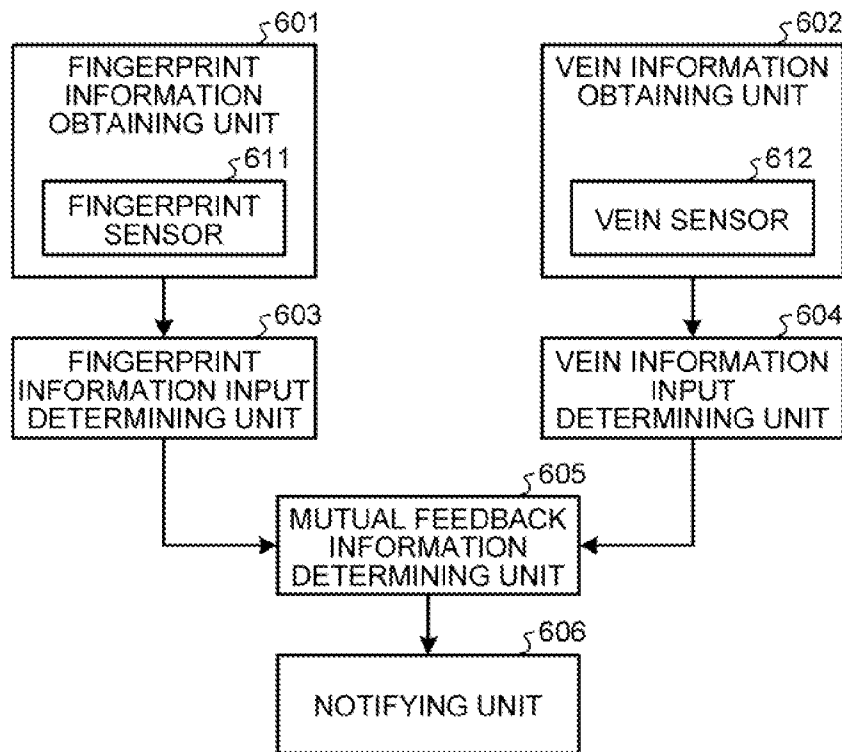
601
FINGERPRINT INFORMATION OBTAINING UNIT
611
FINGERPRINT SENSOR

602
VEIN INFORMATION OBTAINING UNIT
612
VEIN SENSOR

603
FINGERPRINT INFORMATION INPUT DETERMINING UNIT

604
VEIN INFORMATION INPUT DETERMINING UNIT

605
MUTUAL FEEDBACK INFORMATION DETERMINING UNIT

606
NOTIFYING UNIT